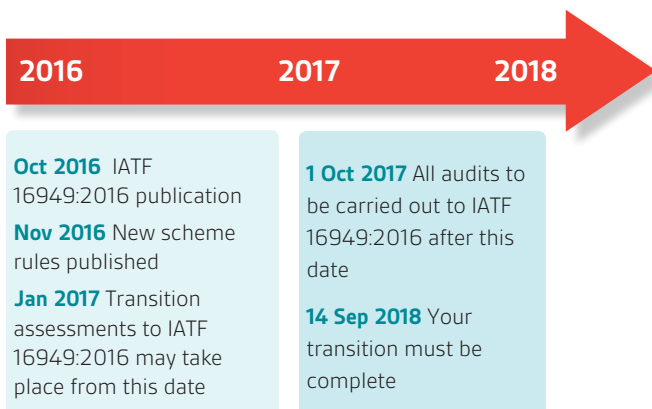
2016 2017 2018

Oct 2016 IATF 16949:2016 publication

Nov 2016 New scheme rules published

Jan 2017 Transition assessments to IATF 16949:2016 may take place from this date

1 Oct 2017 All audits to be carried out to IATF 16949:2016 after this date

14 Sep 2018 Your transition must be complete